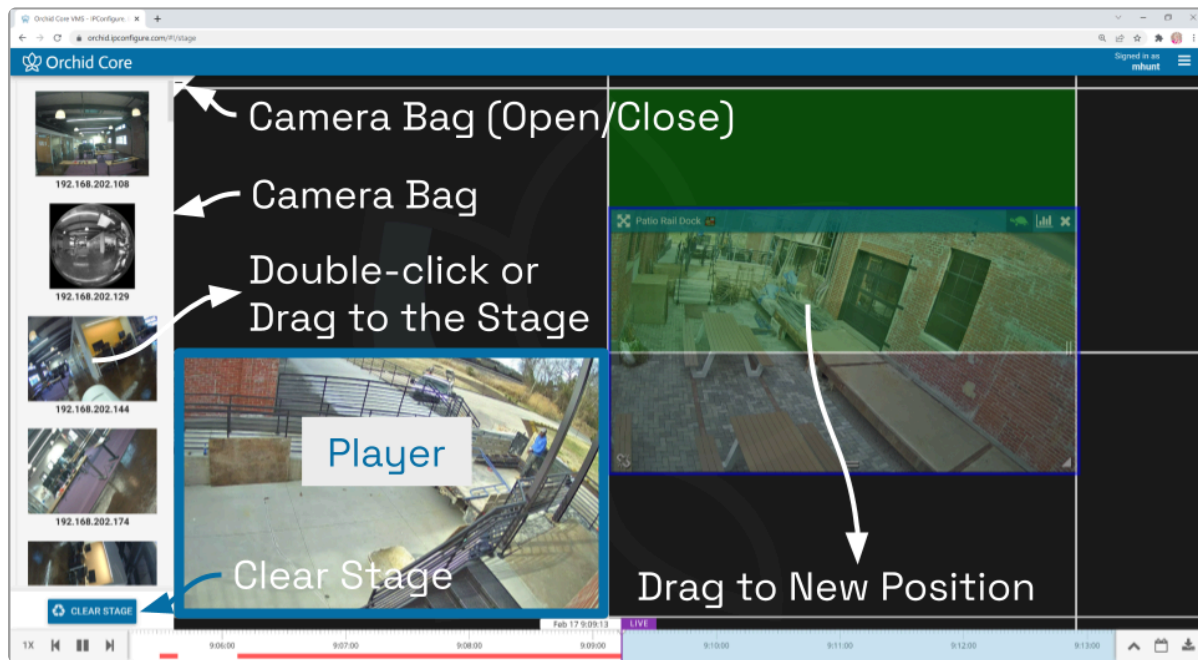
Orchid Core VMS - IPConfigure

orchid.ipconfigure.com/#/stage

Orchid Core

Signed in as
mhunt

Camera Bag (Open/Close)

192.168.202.108

Camera Bag

192.168.202.129

Double-click or
Drag to the Stage

192.168.202.144

Patio Rail Dock

Player

192.168.202.174

Clear Stage

CLEAR STAGE

Drag to New Position

Feb 17 9:09:13

LIVE

1X

9:06:00

9:07:00

9:08:00

9:09:00

9:10:00

9:11:00

9:12:00

9:13:00